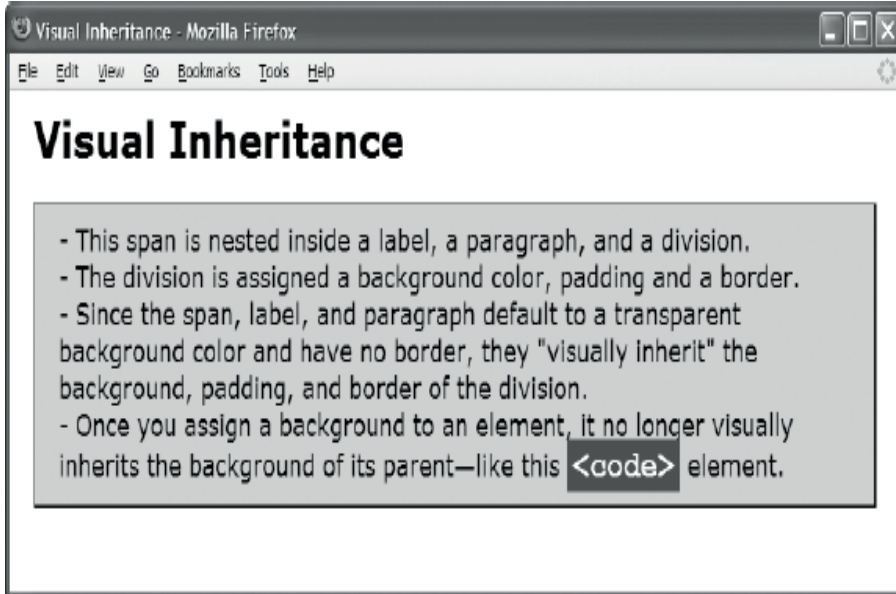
Visual Inheritance - Mozilla Firefox

File Edit View Go Bookmarks Tools Help

Visual Inheritance

- This span is nested inside a label, a paragraph, and a division.
- The division is assigned a background color, padding and a border.
- Since the span, label, and paragraph default to a transparent background color and have no border, they "visually inherit" the background, padding, and border of the division.
- Once you assign a background to an element, it no longer visually inherits the background of its parent—like this <code> element.